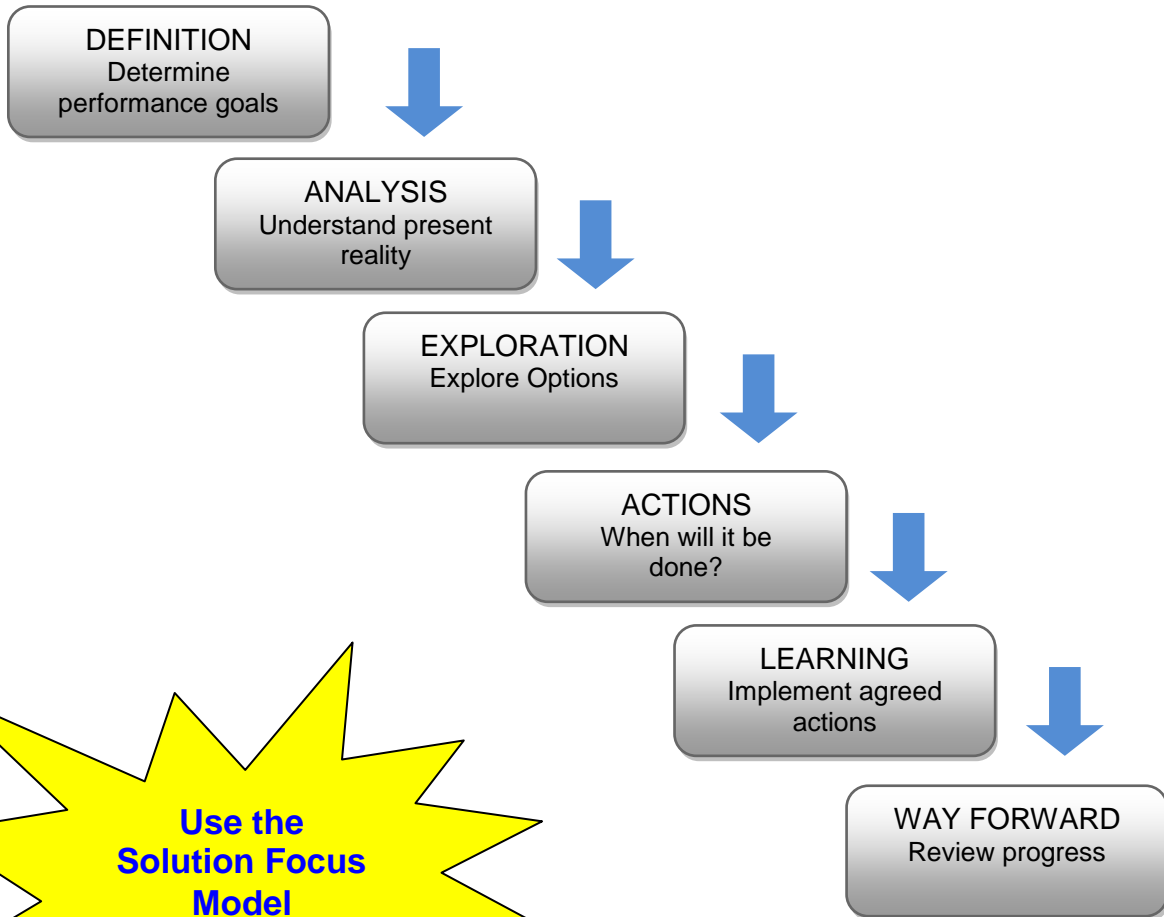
DEFINITION
Determine performance goals

ANALYSIS
Understand present reality

EXPLORATION
Explore Options

ACTIONS
When will it be done?

LEARNING
Implement agreed actions

WAY FORWARD
Review progress

Use the Solution Focus Model